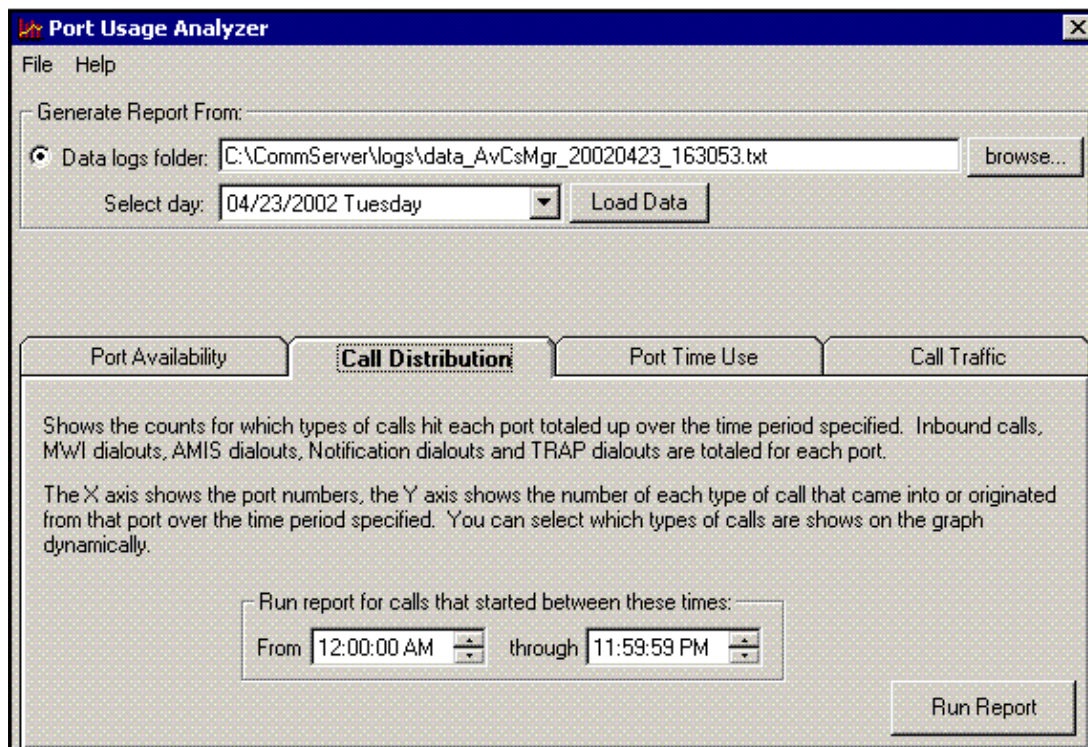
Port Usage Analyzer

File Help

Generate Report From:

Data logs folder: C:\CommServer\logs\data_AvCsMgr_20020423_163053.txt

browse...

Select day: 04/23/2002 Tuesday

Load Data

Port Availability

Call Distribution

Port Time Use

Call Traffic

Shows the counts for which types of calls hit each port totaled up over the time period specified. Inbound calls, MWI dialouts, AMIS dialouts, Notification dialouts and TRAP dialouts are totaled for each port.

The X axis shows the port numbers, the Y axis shows the number of each type of call that came into or originated from that port over the time period specified. You can select which types of calls are shows on the graph dynamically.

Run report for calls that started between these times:

From 12:00:00 AM through 11:59:59 PM

Run Report